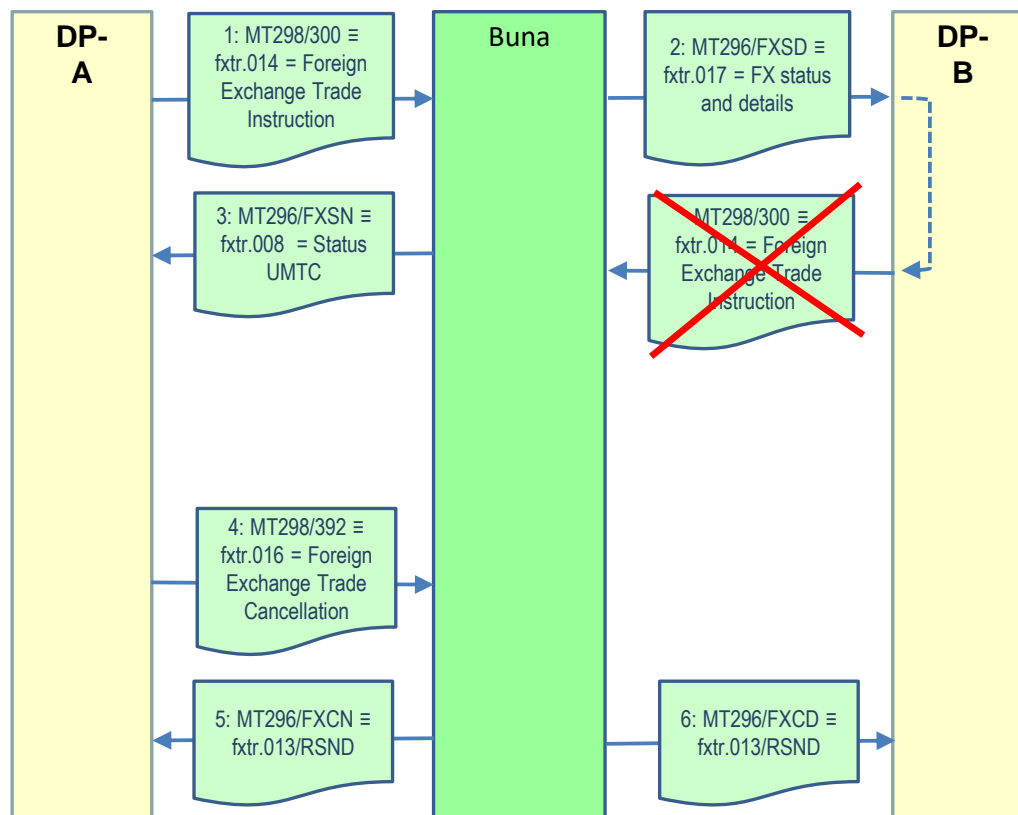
DP-A

1: MT298/300 ≡ fxtr.014 = Foreign Exchange Trade Instruction

Buna

2: MT296/FXSD ≡ fxtr.017 = FX status and details

DP-B

3: MT296/FXSN ≡ fxtr.008 = Status UMTC

MT298/300 ≡ fxtr.014 = Foreign Exchange Trade Instruction

4: MT298/392 ≡ fxtr.016 = Foreign Exchange Trade Cancellation

5: MT296/FXCN ≡ fxtr.013/RSND

6: MT296/FXCD ≡ fxtr.013/RSND